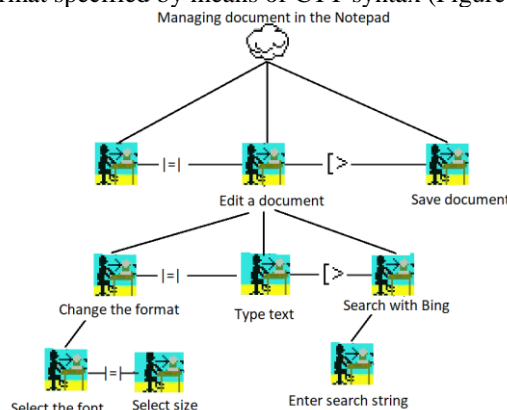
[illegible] specified by means of CTT syntax (Figure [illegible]

Managing document in the Notepad

|=|

[>

Edit a document

Save document

|=|

[>

Change the format

Type text

Search with Bing

|=|

Enter search string

Select the font

Select size